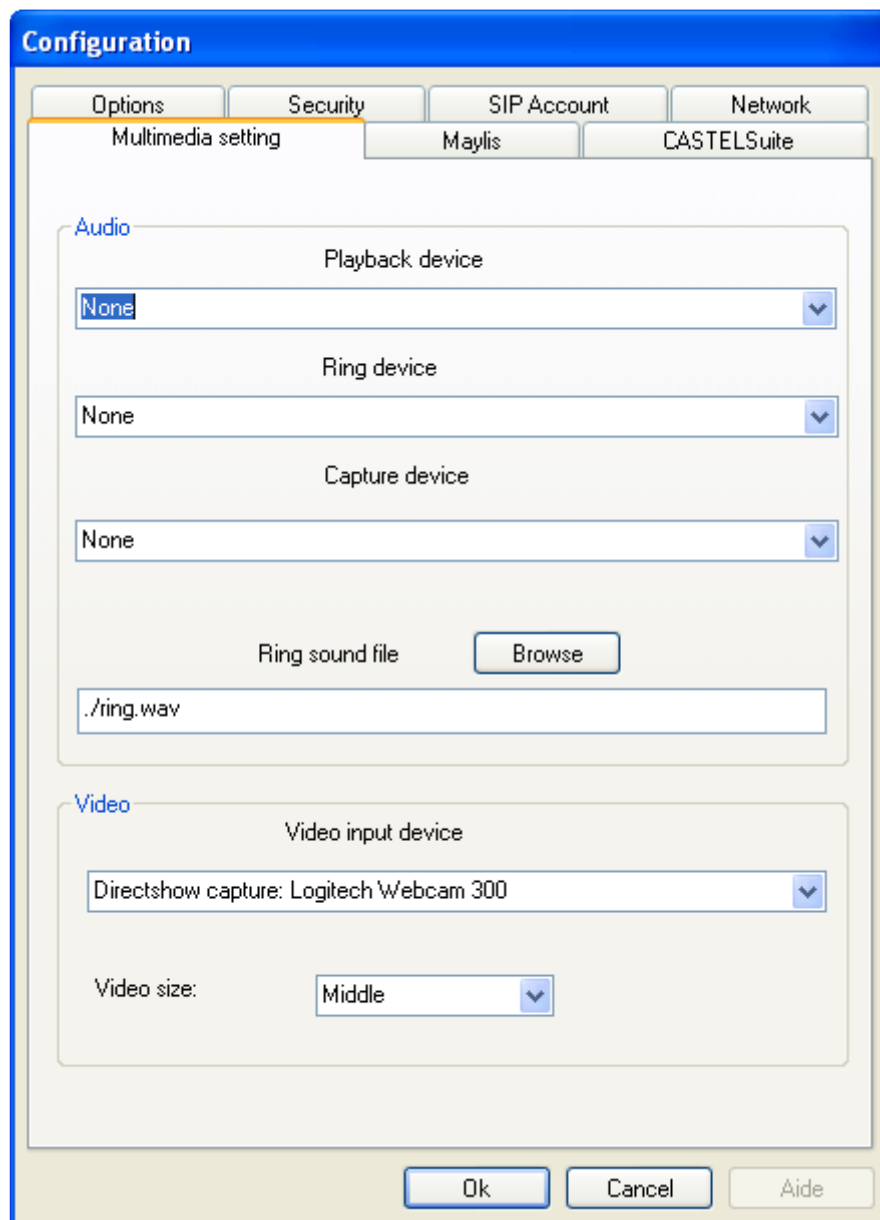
Configuration

Options | Security | SIP Account | Network
Multimedia setting | Maylis | CASTELSuite

Audio

Playback device

None

Ring device

None

Capture device

None

Ring sound file Browse

./ring.wav

Video

Video input device

Directshow capture: Logitech Webcam 300

Video size: Middle

Ok Cancel Aide